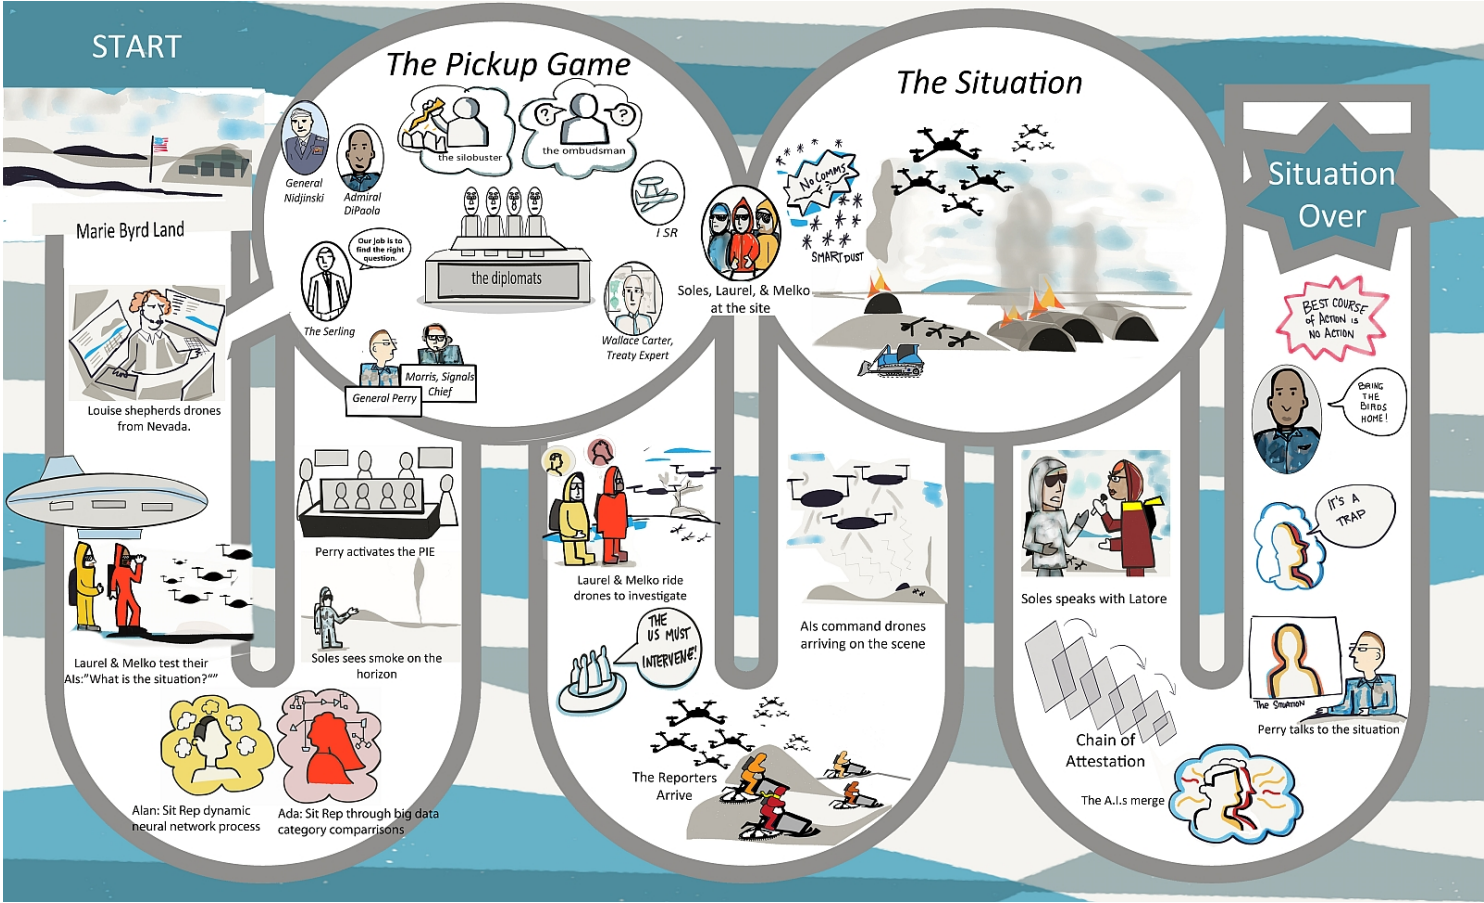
START

Marie Byrd Land

Louise shepherds drones from Nevada.

Laurel & Melko test their AIs:"What is the situation?""

Alan: Sit Rep dynamic neural network process

Ada: Sit Rep through big data category comparisons

The Pickup Game

the silobuster

the ombudsman

General Nidjinski

Admiral DiPaola

Our job is to find the right question.

The Serling

the diplomats

ISR

Wallace Carter, Treaty Expert

General Perry

Morris, Signals Chief

Perry activates the PIE

Soles sees smoke on the horizon

Soles, Laurel, & Melko at the site

Laurel & Melko ride drones to investigate

THE US MUST INTERVENE!

The Reporters Arrive

The Situation

No COMMS

SMART DUST

AIs command drones arriving on the scene

Soles speaks with Latore

Chain of Attestation

The A.I.s merge

Situation Over

BEST COURSE of ACTION is NO ACTION

BRING THE BIRDS HOME!

IT'S A TRAP

The Situation

Perry talks to the situation